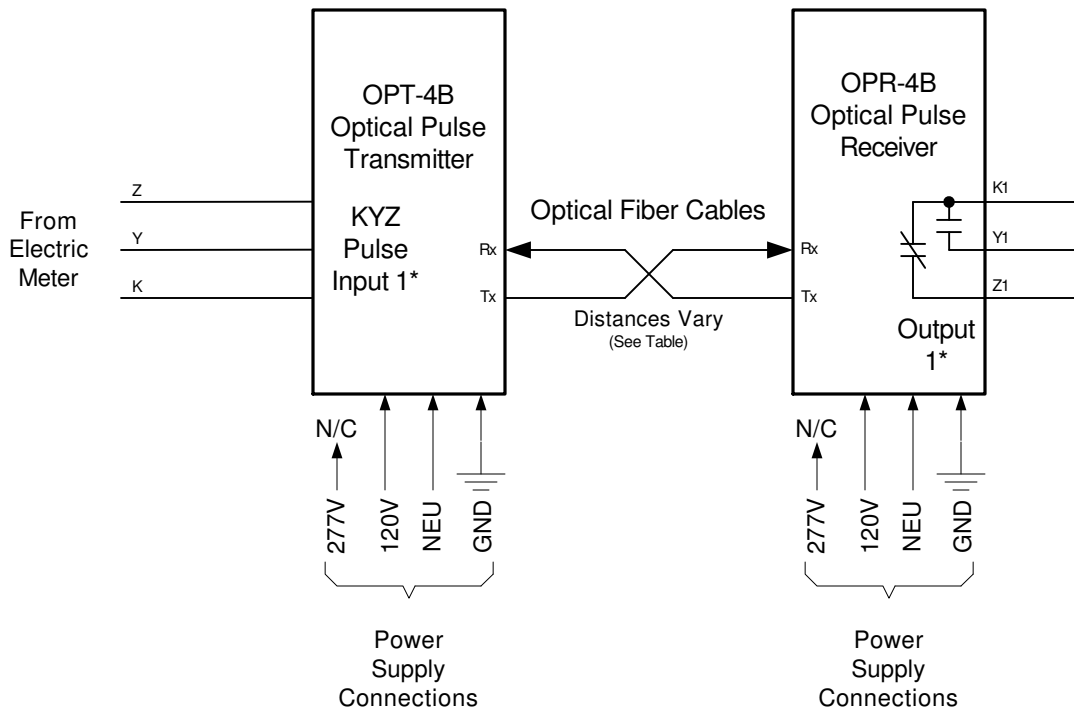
OPT-4B
Optical Pulse
Transmitter

From
Electric
Meter

Z
Y
K

KYZ
Pulse
Input 1*

Rx
Tx

Optical Fiber Cables

Distances Vary
(See Table)

OPR-4B
Optical Pulse
Receiver

Rx
Tx

K1
Y1
Z1

Output
1*

N/C
277V
120V
NEU
GND

Power
Supply
Connections

N/C
277V
120V
NEU
GND

Power
Supply
Connections